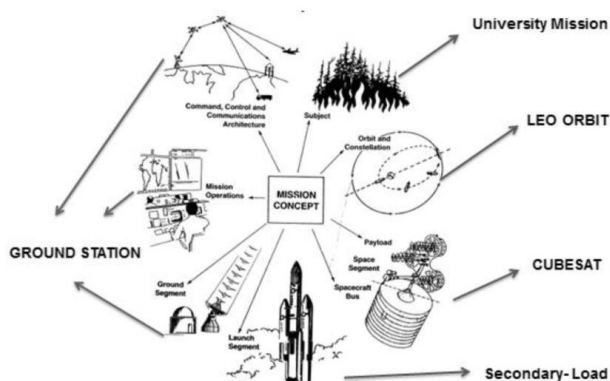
University Mission

Command, Control and Communications Architecture

Subject

LEO ORBIT

Orbit and Constellation

Mission Operations

MISSION CONCEPT

GROUND STATION

Payload

Space Segment

Spacecraft Bus

CUBESAT

Ground Segment

Launch Segment

Secondary- Load